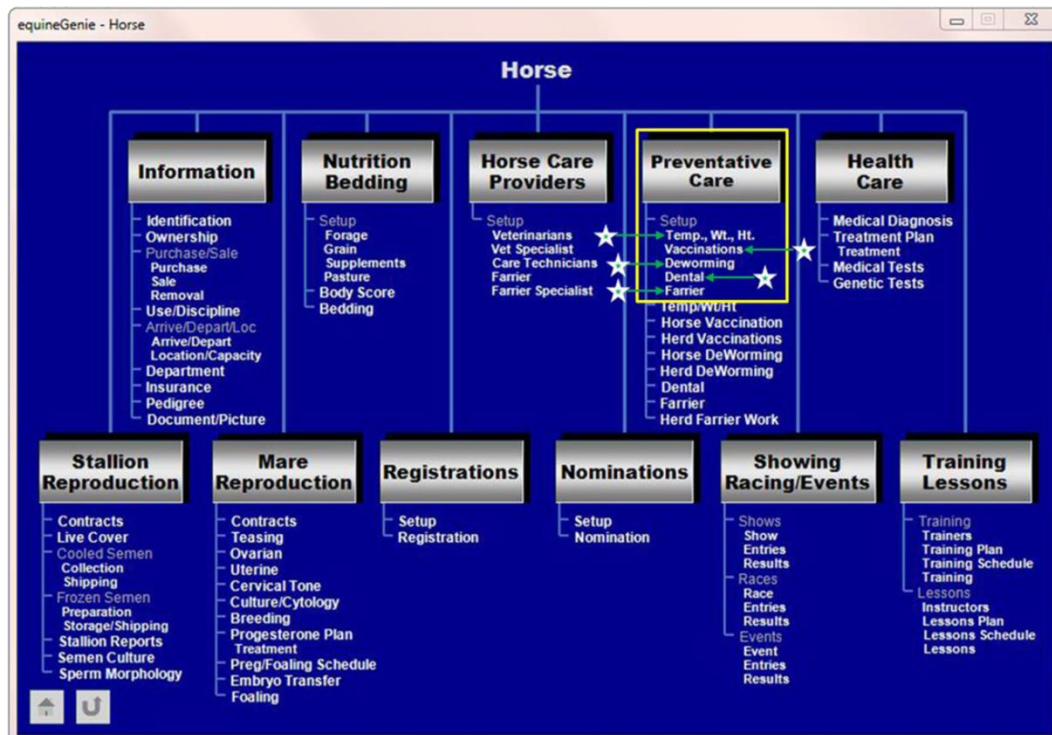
equineGenie - Horse

Horse

Information
Identification
Ownership
Purchase/Sale
Purchase
Sale
Removal
Use/Discipline
Arrive/Depart/Loc
Arrive/Depart
Location/Capacity
Department
Insurance
Pedigree
Document/Picture

Nutrition Bedding
Setup
Forage
Grain
Supplements
Pasture
Body Score
Bedding

Horse Care Providers
Setup
Veterinarians
Vet Specialist
Care Technicians
Farrier
Farrier Specialist

Preventative Care
Setup
Temp., Wt., Ht.
Vaccinations
Deworming
Dental
Farrier
Temp/Wt/Ht
Horse Vaccination
Herd Vaccinations
Horse DeWorming
Herd DeWorming
Dental
Farrier
Herd Farrier Work

Health Care
Medical Diagnosis
Treatment Plan
Treatment
Medical Tests
Genetic Tests

Stallion Reproduction
Contracts
Live Cover
Cooled Semen
Collection
Shipping
Frozen Semen
Preparation
Storage/Shipping
Stallion Reports
Semen Culture
Sperm Morphology

Mare Reproduction
Contracts
Teasing
Ovarian
Uterine
Cervical Tone
Culture/Cytology
Breeding
Progesterone Plan
Treatment
Preg/Foaling Schedule
Embryo Transfer
Foaling

Registrations
Setup
Registration

Nominations
Setup
Nomination

Showing Racing/Events
Shows
Show
Entries
Results
Races
Race
Entries
Results
Events
Event
Entries
Results

Training Lessons
Training
Trainers
Training Plan
Training Schedule
Training
Lessons
Instructors
Lessons Plan
Lessons Schedule
Lessons